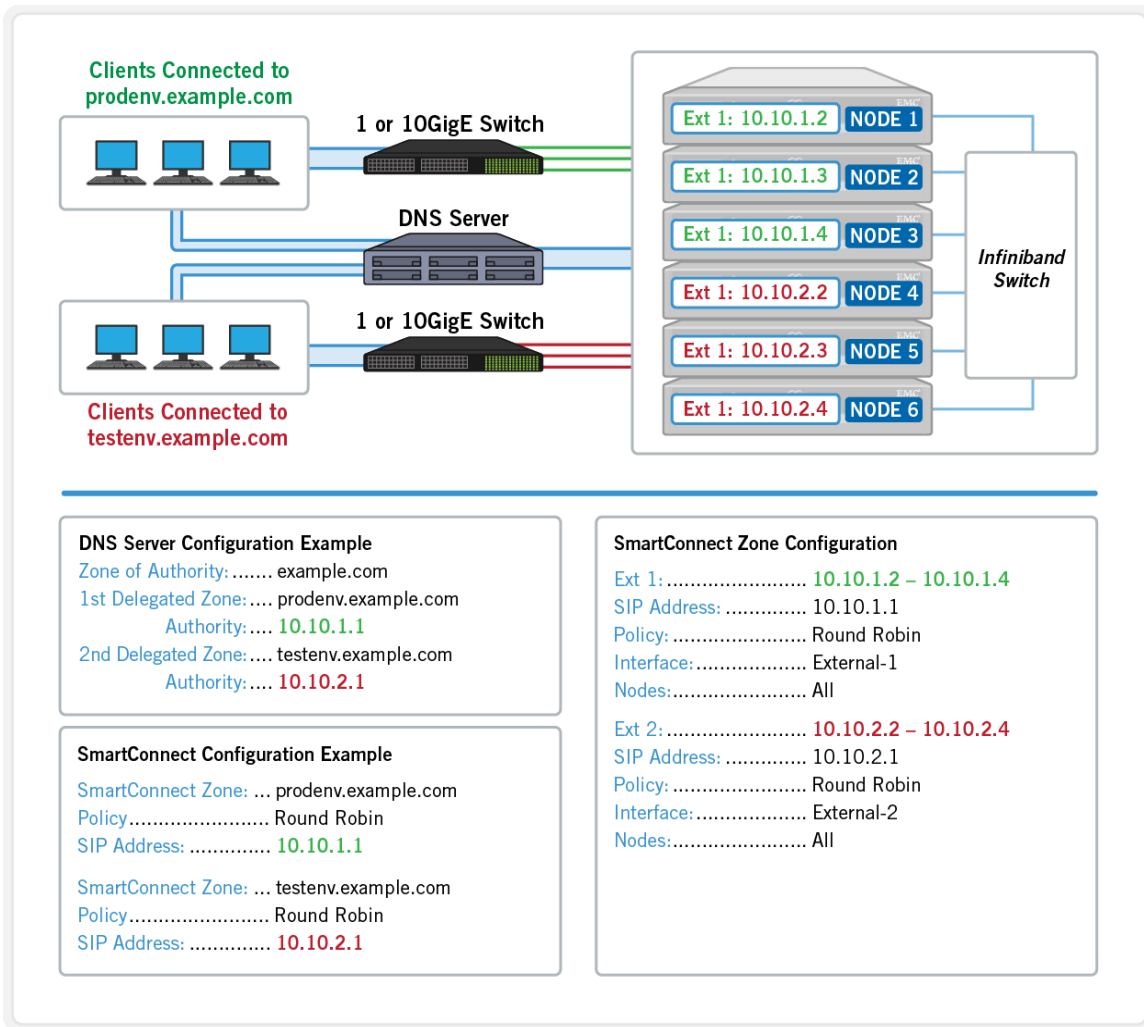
Clients Connected to prodenv.example.com

1 or 10GigE Switch

DNS Server

1 or 10GigE Switch

Clients Connected to testenv.example.com

Ext 1: 10.10.1.2 NODE 1
Ext 1: 10.10.1.3 NODE 2
Ext 1: 10.10.1.4 NODE 3
Ext 1: 10.10.2.2 NODE 4
Ext 1: 10.10.2.3 NODE 5
Ext 1: 10.10.2.4 NODE 6

EMC
EMC
EMC
EMC
EMC
EMC

Infiniband Switch

DNS Server Configuration Example
Zone of Authority:....... example.com
1st Delegated Zone:.... prodenv.example.com
Authority:.... 10.10.1.1
2nd Delegated Zone:.... testenv.example.com
Authority:.... 10.10.2.1

SmartConnect Configuration Example
SmartConnect Zone: ... prodenv.example.com
Policy........................ Round Robin
SIP Address: ............. 10.10.1.1

SmartConnect Zone: ... testenv.example.com
Policy........................ Round Robin
SIP Address: ............. 10.10.2.1

SmartConnect Zone Configuration
Ext 1:........................ 10.10.1.2 – 10.10.1.4
SIP Address: .............. 10.10.1.1
Policy:....................... Round Robin
Interface:................... External-1
Nodes:....................... All

Ext 2:........................ 10.10.2.2 – 10.10.2.4
SIP Address: .............. 10.10.2.1
Policy:....................... Round Robin
Interface:................... External-2
Nodes:....................... All